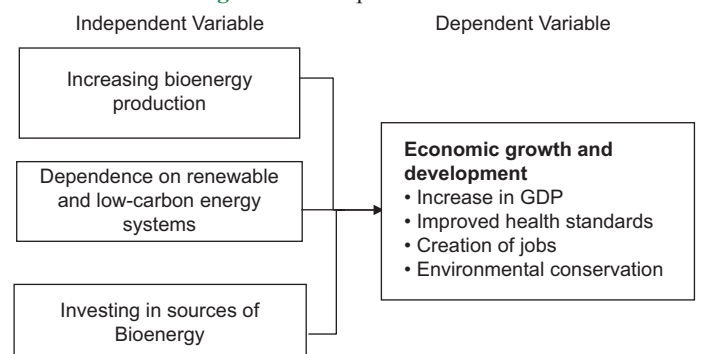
Independent Variable

Dependent Variable

Increasing bioenergy production

Dependence on renewable and low-carbon energy systems

Investing in sources of Bioenergy

**Economic growth and development**
• Increase in GDP
• Improved health standards
• Creation of jobs
• Environmental conservation